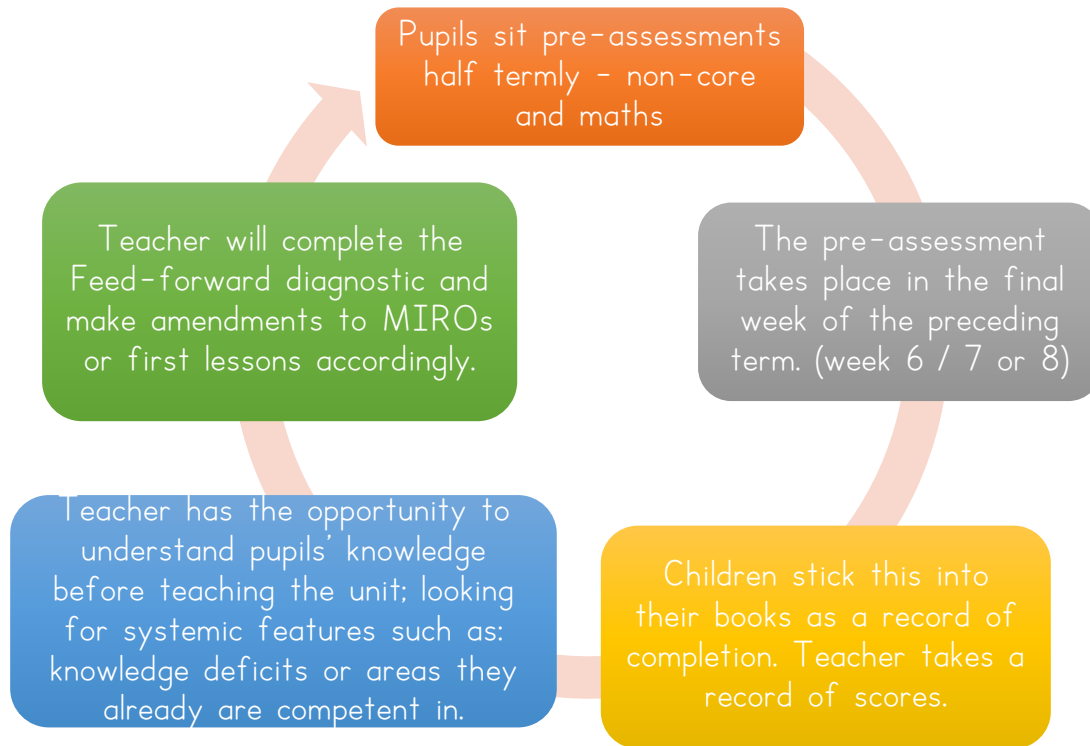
Pupils sit pre-assessments half termly - non-core and maths

The pre-assessment takes place in the final week of the preceding term. (week 6 / 7 or 8)

Children stick this into their books as a record of completion. Teacher takes a record of scores.

Teacher has the opportunity to understand pupils' knowledge before teaching the unit; looking for systemic features such as: knowledge deficits or areas they already are competent in.

Teacher will complete the Feed-forward diagnostic and make amendments to MIROs or first lessons accordingly.